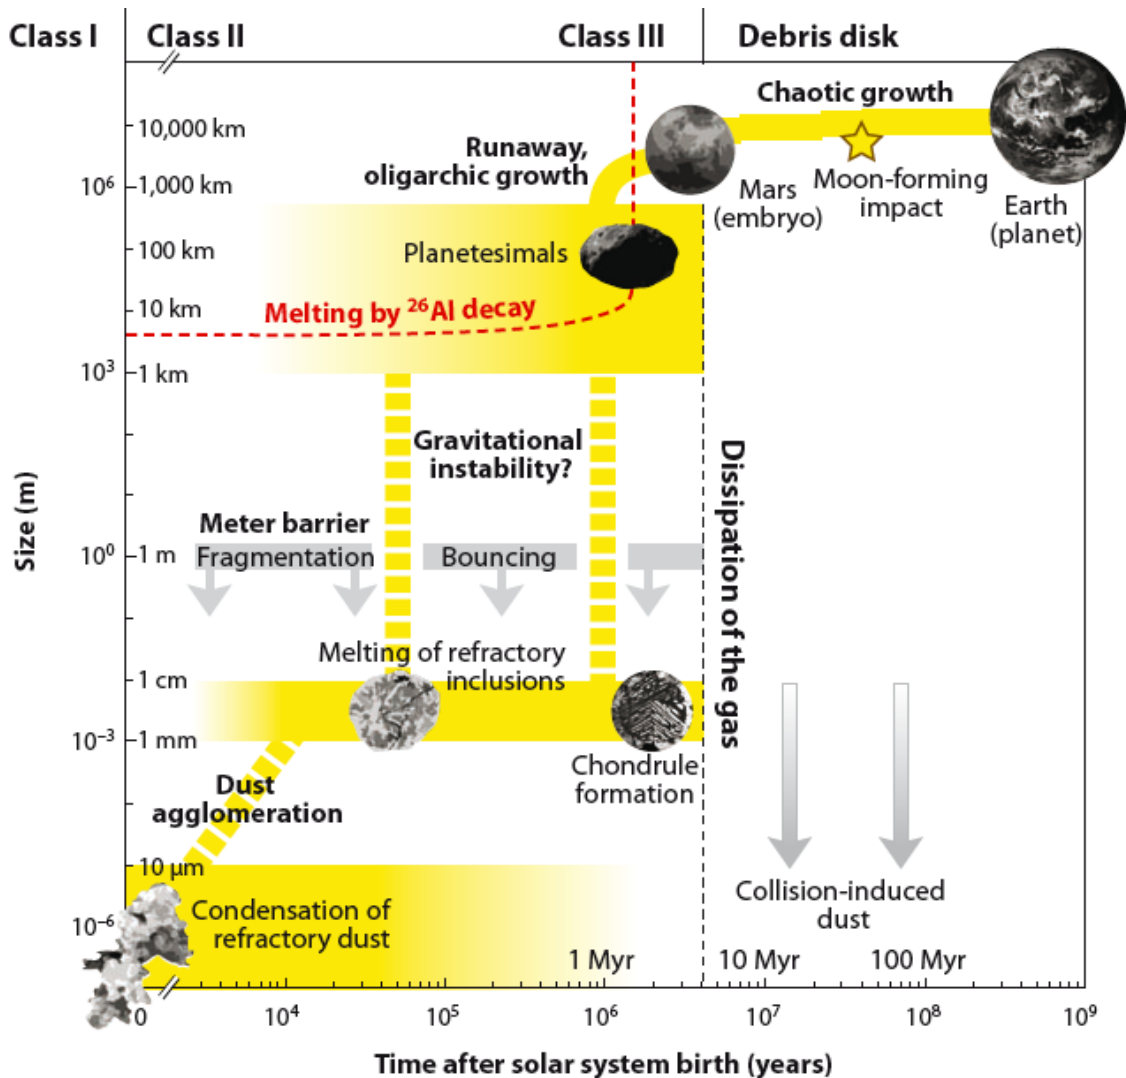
Class I Class II Class III Debris disk

Chaotic growth

10,000 km

Runaway, oligarchic growth

$10^6$ 1,000 km

Mars (embryo)

Moon-forming impact

Earth (planet)

100 km

Planetesimals

10 km

Melting by $^{26}$Al decay

$10^3$ 1 km

Gravitational instability?

Dissipation of the gas

Size (m)

Meter barrier

$10^0$ 1 m

Fragmentation

Bouncing

Melting of refractory inclusions

1 cm

$10^{-3}$ 1 mm

Chondrule formation

Dust agglomeration

10 μm

Condensation of refractory dust

Collision-induced dust

$10^{-6}$

1 Myr

10 Myr

100 Myr

0 $10^4$ $10^5$ $10^6$ $10^7$ $10^8$ $10^9$

Time after solar system birth (years)